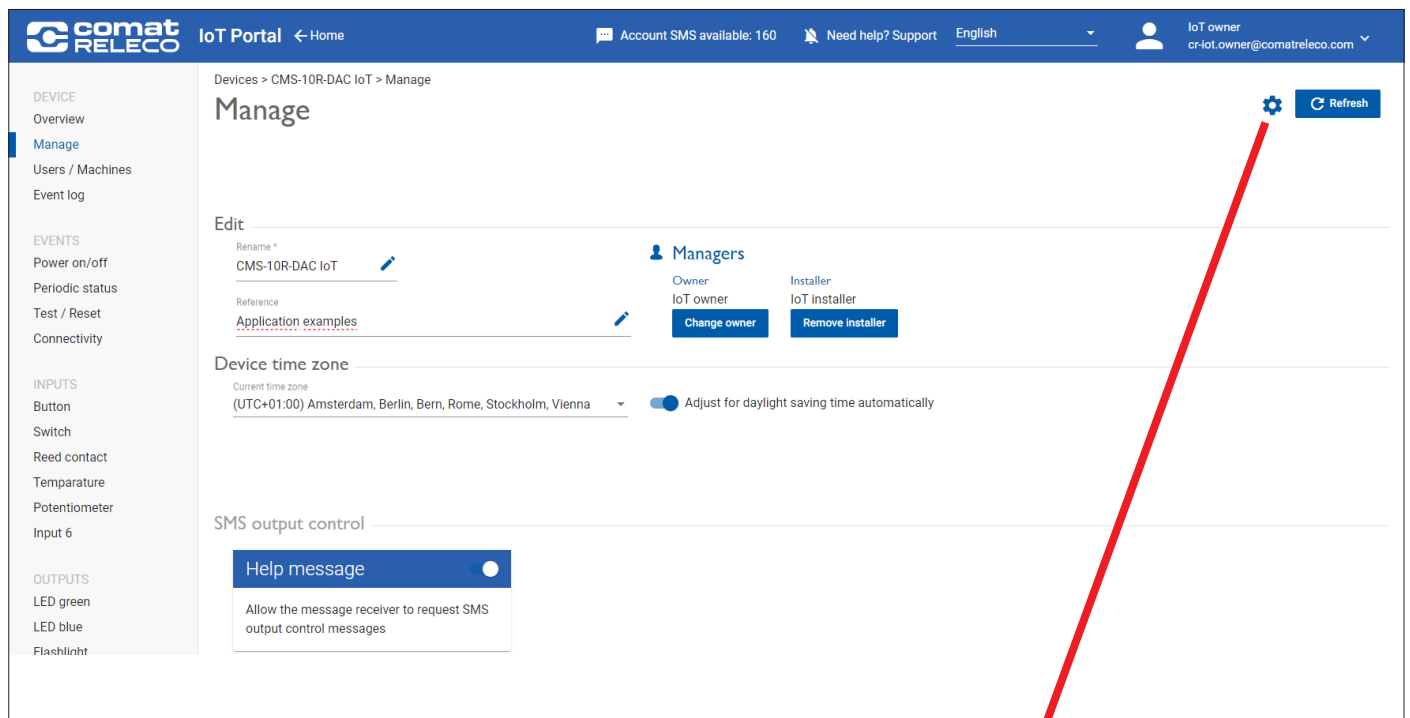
comat RELECO IoT Portal ← Home

Account SMS available: 160 Need help? Support English

IoT owner
cr-iot.owner@comatreleco.com

DEVICE
Overview
Manage
Users / Machines
Event log

EVENTS
Power on/off
Periodic status
Test / Reset
Connectivity

INPUTS
Button
Switch
Reed contact
Temparature
Potentiometer
Input 6

OUTPUTS
LED green
LED blue
Flashlight

Devices > CMS-10R-DAC IoT > Manage

Manage

Refresh

Edit

Rename *
CMS-10R-DAC IoT

Reference
Application examples

Managers

Owner
IoT owner
Change owner

Installer
IoT installer
Remove installer

Device time zone

Current time zone
(UTC+01:00) Amsterdam, Berlin, Bern, Rome, Stockholm, Vienna

Adjust for daylight saving time automatically

SMS output control

Help message

Allow the message receiver to request SMS output control messages